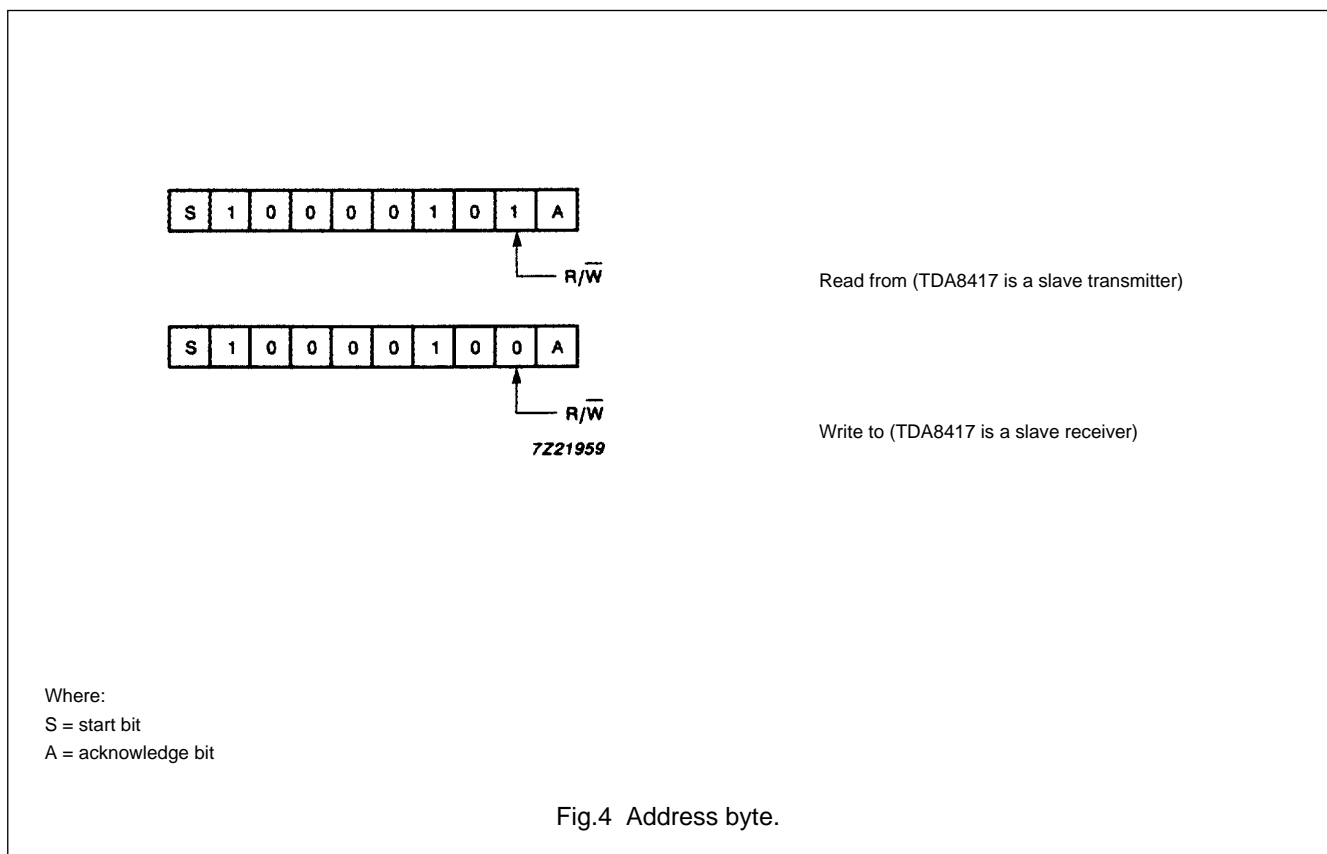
| S | 1 | 0 | 0 | 0 | 0 | 1 | 0 | 1 | A |
|---|---|---|---|---|---|---|---|---|---|

$R/\overline{W}$

Read from (TDA8417 is a slave transmitter)

| S | 1 | 0 | 0 | 0 | 0 | 1 | 0 | 0 | A |
|---|---|---|---|---|---|---|---|---|---|

$R/\overline{W}$

Write to (TDA8417 is a slave receiver)

7Z21959

Where:
S = start bit
A = acknowledge bit

Fig.4 Address byte.